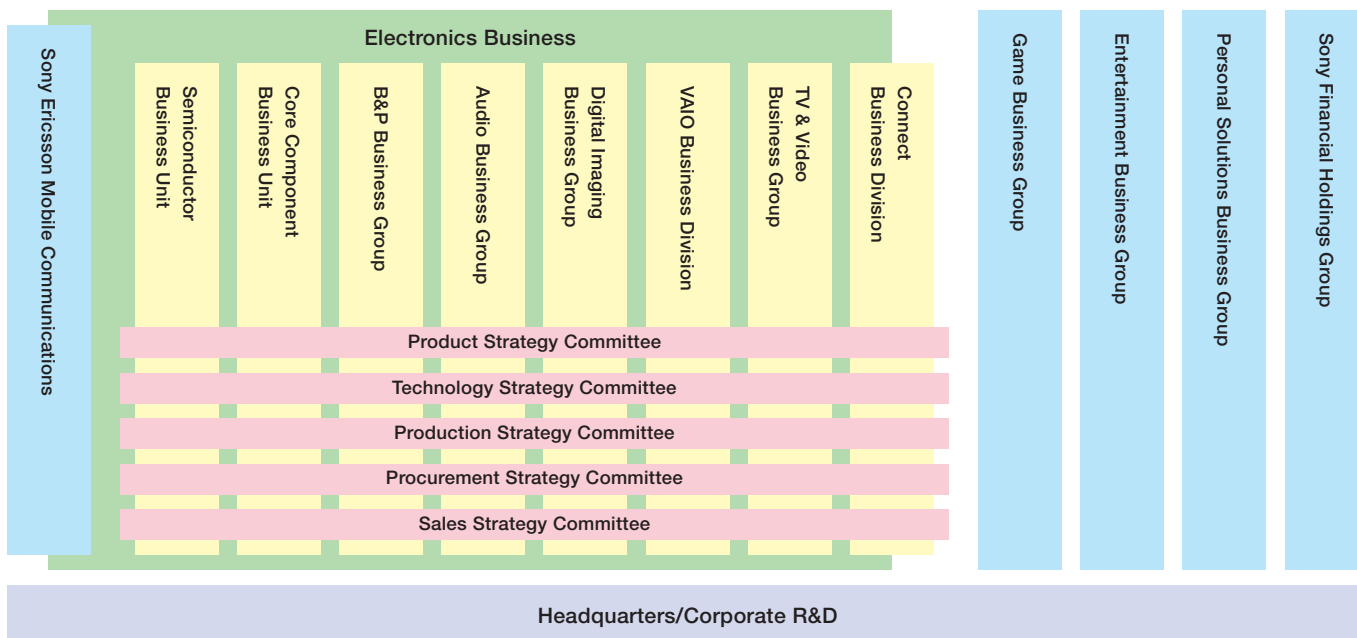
Sony Ericsson Mobile Communications

Electronics Business

Semiconductor Business Unit

Core Component Business Unit

B&P Business Group

Audio Business Group

Digital Imaging Business Group

VAIO Business Division

TV & Video Business Group

Connect Business Division

Product Strategy Committee

Technology Strategy Committee

Production Strategy Committee

Procurement Strategy Committee

Sales Strategy Committee

Game Business Group

Entertainment Business Group

Personal Solutions Business Group

Sony Financial Holdings Group

Headquarters/Corporate R&D